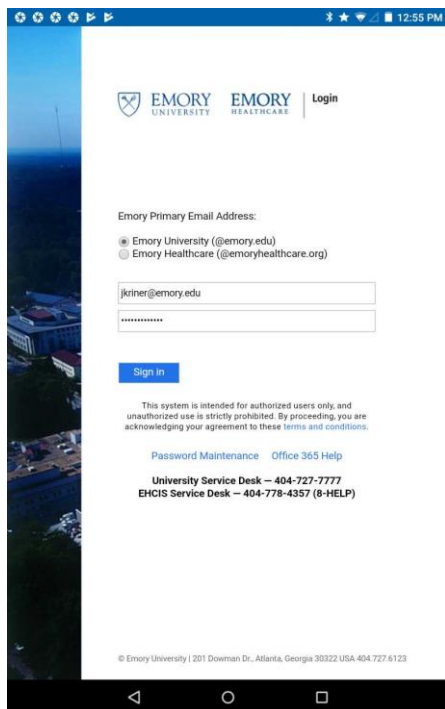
12:55 PM

EMORY UNIVERSITY EMORY HEALTHCARE | Login

Emory Primary Email Address:

Emory University (@emory.edu)
Emory Healthcare (@emoryhealthcare.org)

jkriner@emory.edu
••••••••••••••

Sign in

This system is intended for authorized users only, and unauthorized use is strictly prohibited. By proceeding, you are acknowledging your agreement to these terms and conditions.

Password Maintenance Office 365 Help

University Service Desk — 404-727-7777
EHCIS Service Desk — 404-778-4357 (8-HELP)

© Emory University | 201 Dowman Dr., Atlanta, Georgia 30322 USA 404.727.6123